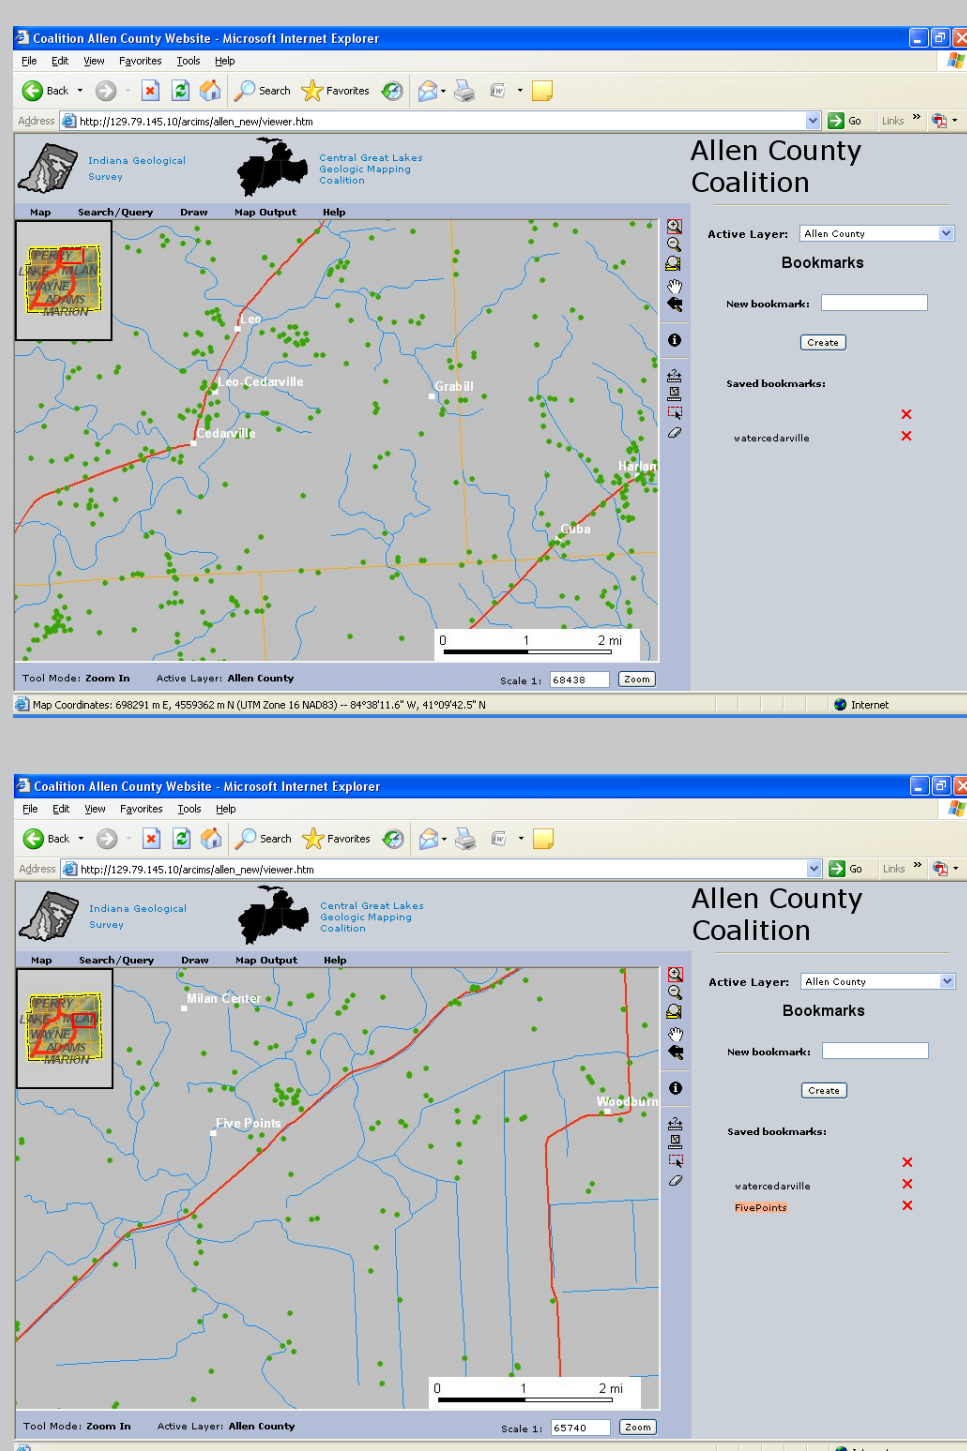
Coalition Allen County Website - Microsoft Internet Explorer

File Edit View Favorites Tools Help

Back Search Favorites

Address http://129.79.145.10/arcims/allen_new/viewer.htm Go Links

Indiana Geological Survey

Central Great Lakes Geologic Mapping Coalition

Allen County Coalition

Map Search/Query Draw Map Output Help

PERRY LAKE MILAN WAYNE ADAMS MARION

Leo
Leo-Cedarville
Grabill
Cedarville
Harlan
Cuba

0 1 2 mi

Active Layer: Allen County

Bookmarks

New bookmark:

Create

Saved bookmarks:

watercedarville

Tool Mode: Zoom In Active Layer: Allen County Scale 1: 68438 Zoom

Map Coordinates: 698291 m E, 4559362 m N (UTM Zone 16 NAD83) -- 84°38'11.6" W, 41°09'42.5" N Internet

Coalition Allen County Website - Microsoft Internet Explorer

File Edit View Favorites Tools Help

Back Search Favorites

Address http://129.79.145.10/arcims/allen_new/viewer.htm Go Links

Indiana Geological Survey

Central Great Lakes Geologic Mapping Coalition

Allen County Coalition

Map Search/Query Draw Map Output Help

PERRY LAKE MILAN WAYNE ADAMS MARION

Milan Center
Five Points
Woodburn

0 1 2 mi

Active Layer: Allen County

Bookmarks

New bookmark:

Create

Saved bookmarks:

watercedarville
FivePoints

Tool Mode: Zoom In Active Layer: Allen County Scale 1: 65740 Zoom